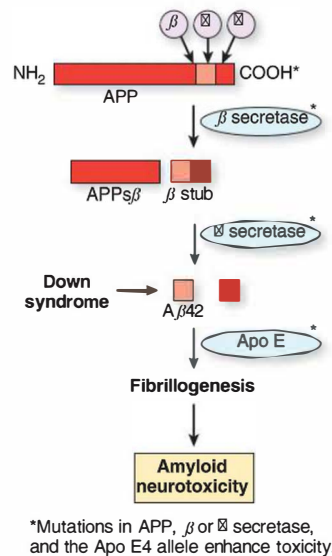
$\beta$ ⊠ ⊠

$NH_2$ APP COOH*

$\beta$ secretase*

APPs$\beta$ $\beta$ stub

⊠ secretase*

Down syndrome

A$\beta$42

Apo E*

Fibrillogenesis

Amyloid neurotoxicity

*Mutations in APP, $\beta$ or ⊠ secretase, and the Apo E4 allele enhance toxicity